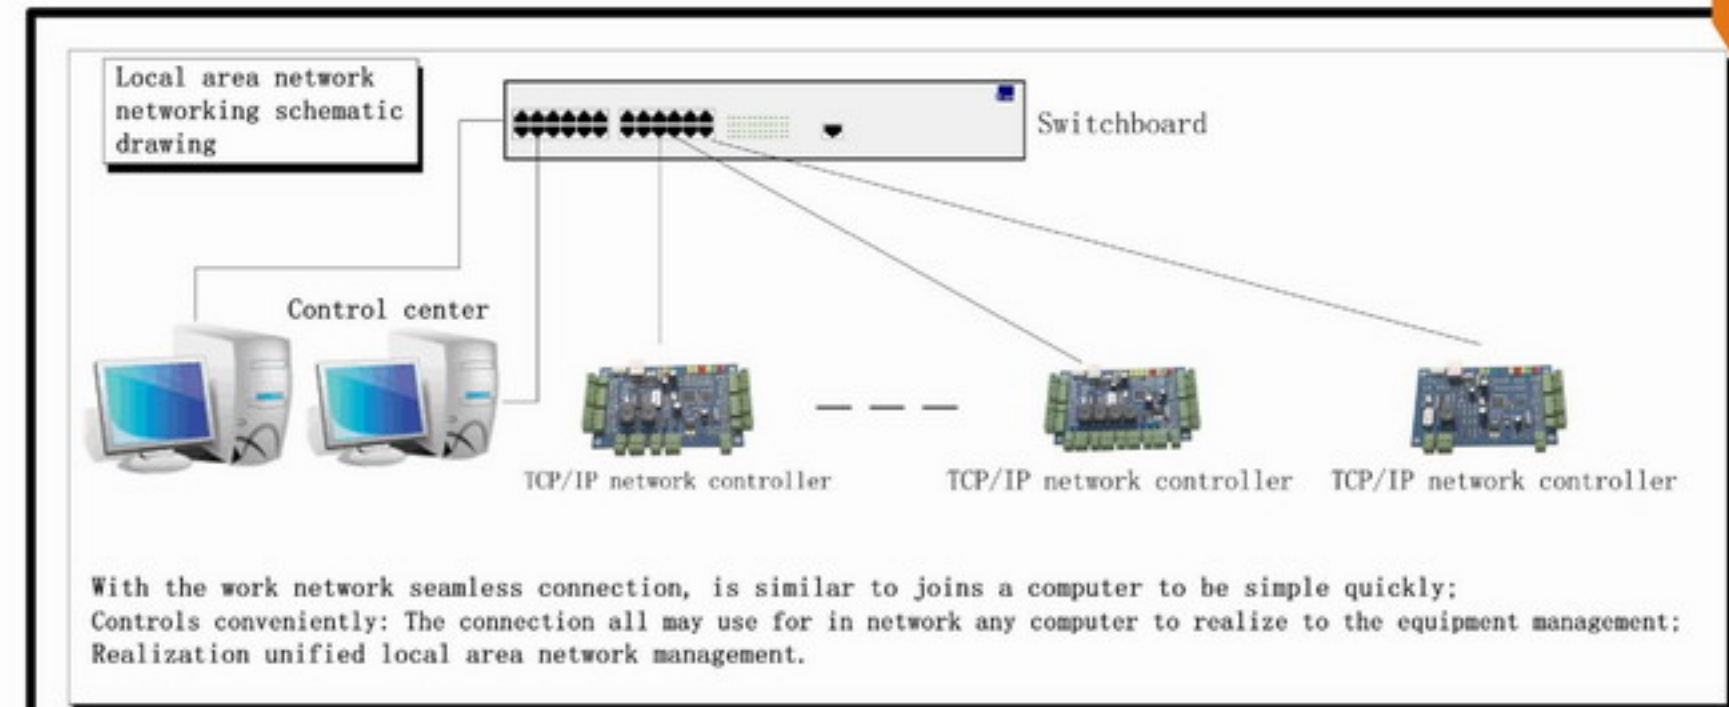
Local area network networking schematic drawing

Switchboard

Control center

TCP/IP network controller

TCP/IP network controller

TCP/IP network controller

With the work network seamless connection, is similar to joins a computer to be simple quickly;
Controls conveniently: The connection all may use for in network any computer to realize to the equipment management;
Realization unified local area network management.